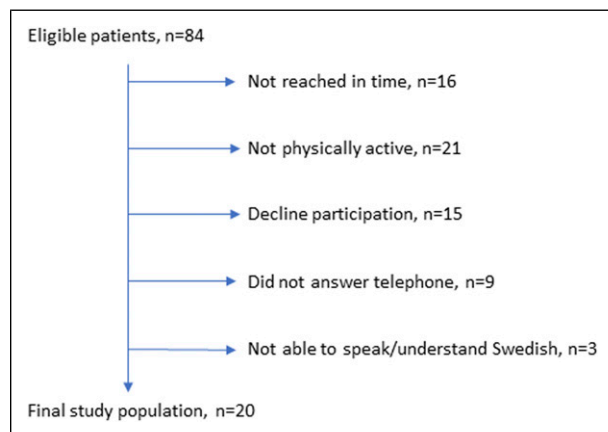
Eligible patients, n=84

Not reached in time, n=16

Not physically active, n=21

Decline participation, n=15

Did not answer telephone, n=9

Not able to speak/understand Swedish, n=3

Final study population, n=20